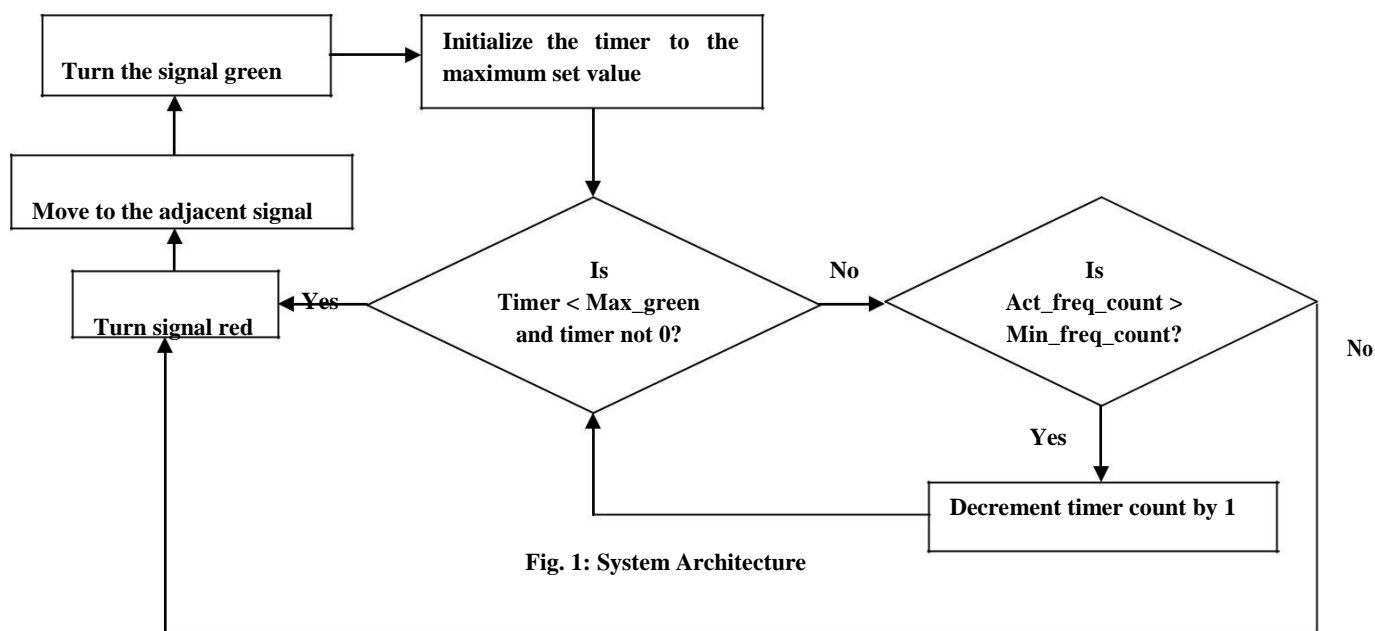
Turn the signal green

Initialize the timer to the maximum set value

Move to the adjacent signal

Turn signal red

Yes

Is Timer < Max_green and timer not 0?

No

Is Act_freq_count > Min_freq_count?

No

Yes

Decrement timer count by 1

Fig. 1: System Architecture